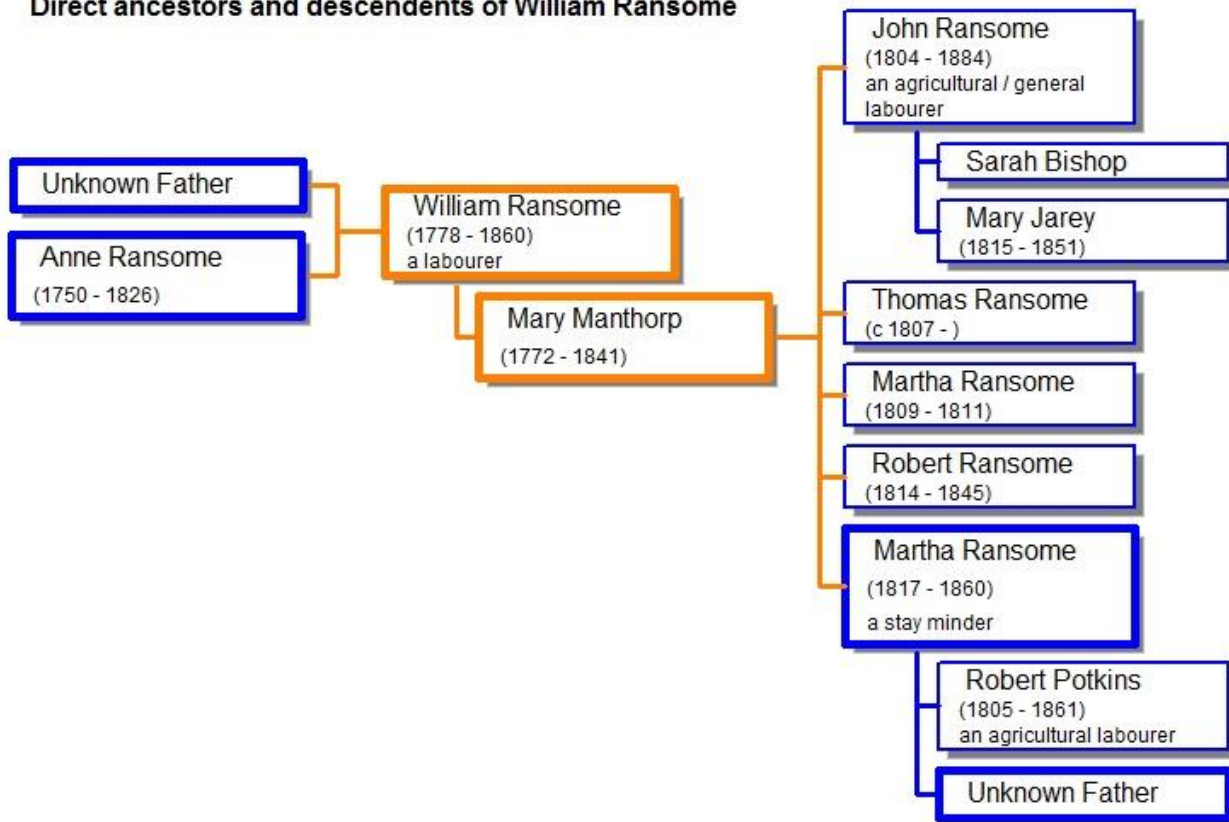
Direct ancestors and descendents of William Ransome

Unknown Father

Anne Ransome
(1750 - 1826)

William Ransome
(1778 - 1860)
a labourer

Mary Manthorp
(1772 - 1841)

John Ransome
(1804 - 1884)
an agricultural / general labourer

Sarah Bishop

Mary Jarey
(1815 - 1851)

Thomas Ransome
(c 1807 - )

Martha Ransome
(1809 - 1811)

Robert Ransome
(1814 - 1845)

Martha Ransome
(1817 - 1860)
a stay minder

Robert Potkins
(1805 - 1861)
an agricultural labourer

Unknown Father